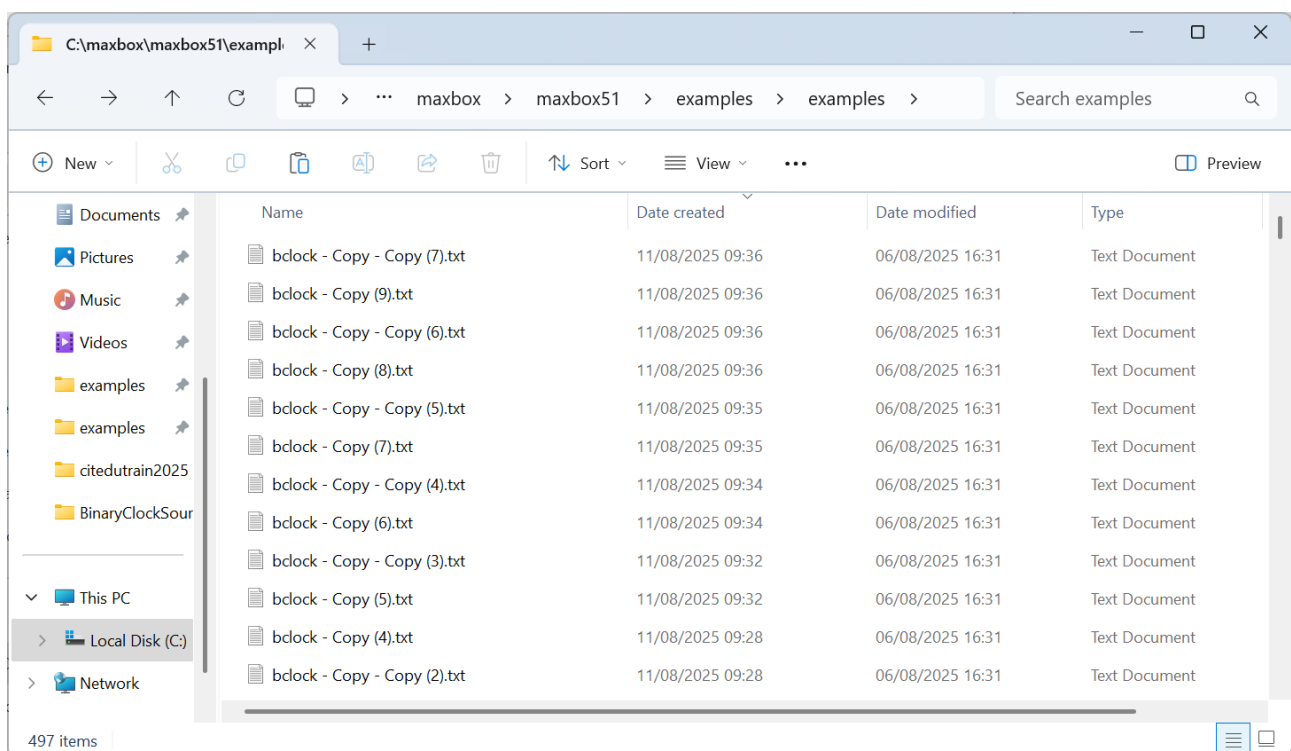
C:\maxbox\maxbox51\exampl

maxbox > maxbox51 > examples > examples >

Search examples

New Sort View ··· Preview

Documents
Pictures
Music
Videos
examples
examples
citedutrain2025
BinaryClockSour

This PC
Local Disk (C:)
Network

| Name | Date created | Date modified | Type |
|---|---|---|---|
| bclock - Copy - Copy (7).txt | 11/08/2025 09:36 | 06/08/2025 16:31 | Text Document |
| bclock - Copy (9).txt | 11/08/2025 09:36 | 06/08/2025 16:31 | Text Document |
| bclock - Copy - Copy (6).txt | 11/08/2025 09:36 | 06/08/2025 16:31 | Text Document |
| bclock - Copy (8).txt | 11/08/2025 09:36 | 06/08/2025 16:31 | Text Document |
| bclock - Copy - Copy (5).txt | 11/08/2025 09:35 | 06/08/2025 16:31 | Text Document |
| bclock - Copy (7).txt | 11/08/2025 09:35 | 06/08/2025 16:31 | Text Document |
| bclock - Copy - Copy (4).txt | 11/08/2025 09:34 | 06/08/2025 16:31 | Text Document |
| bclock - Copy (6).txt | 11/08/2025 09:34 | 06/08/2025 16:31 | Text Document |
| bclock - Copy - Copy (3).txt | 11/08/2025 09:32 | 06/08/2025 16:31 | Text Document |
| bclock - Copy (5).txt | 11/08/2025 09:32 | 06/08/2025 16:31 | Text Document |
| bclock - Copy (4).txt | 11/08/2025 09:28 | 06/08/2025 16:31 | Text Document |
| bclock - Copy - Copy (2).txt | 11/08/2025 09:28 | 06/08/2025 16:31 | Text Document |

497 items